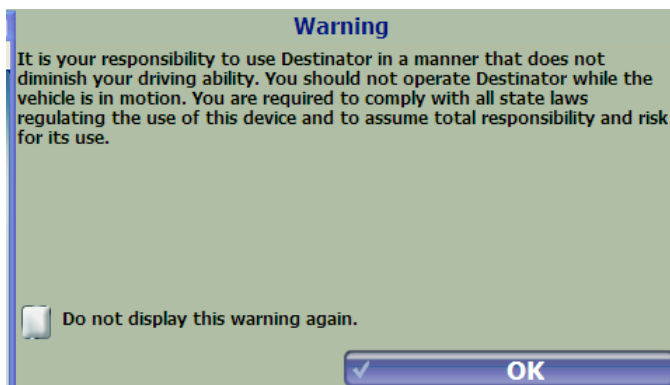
Warning

It is your responsibility to use Destinator in a manner that does not diminish your driving ability. You should not operate Destinator while the vehicle is in motion. You are required to comply with all state laws regulating the use of this device and to assume total responsibility and risk for its use.

Do not display this warning again.

✓ OK